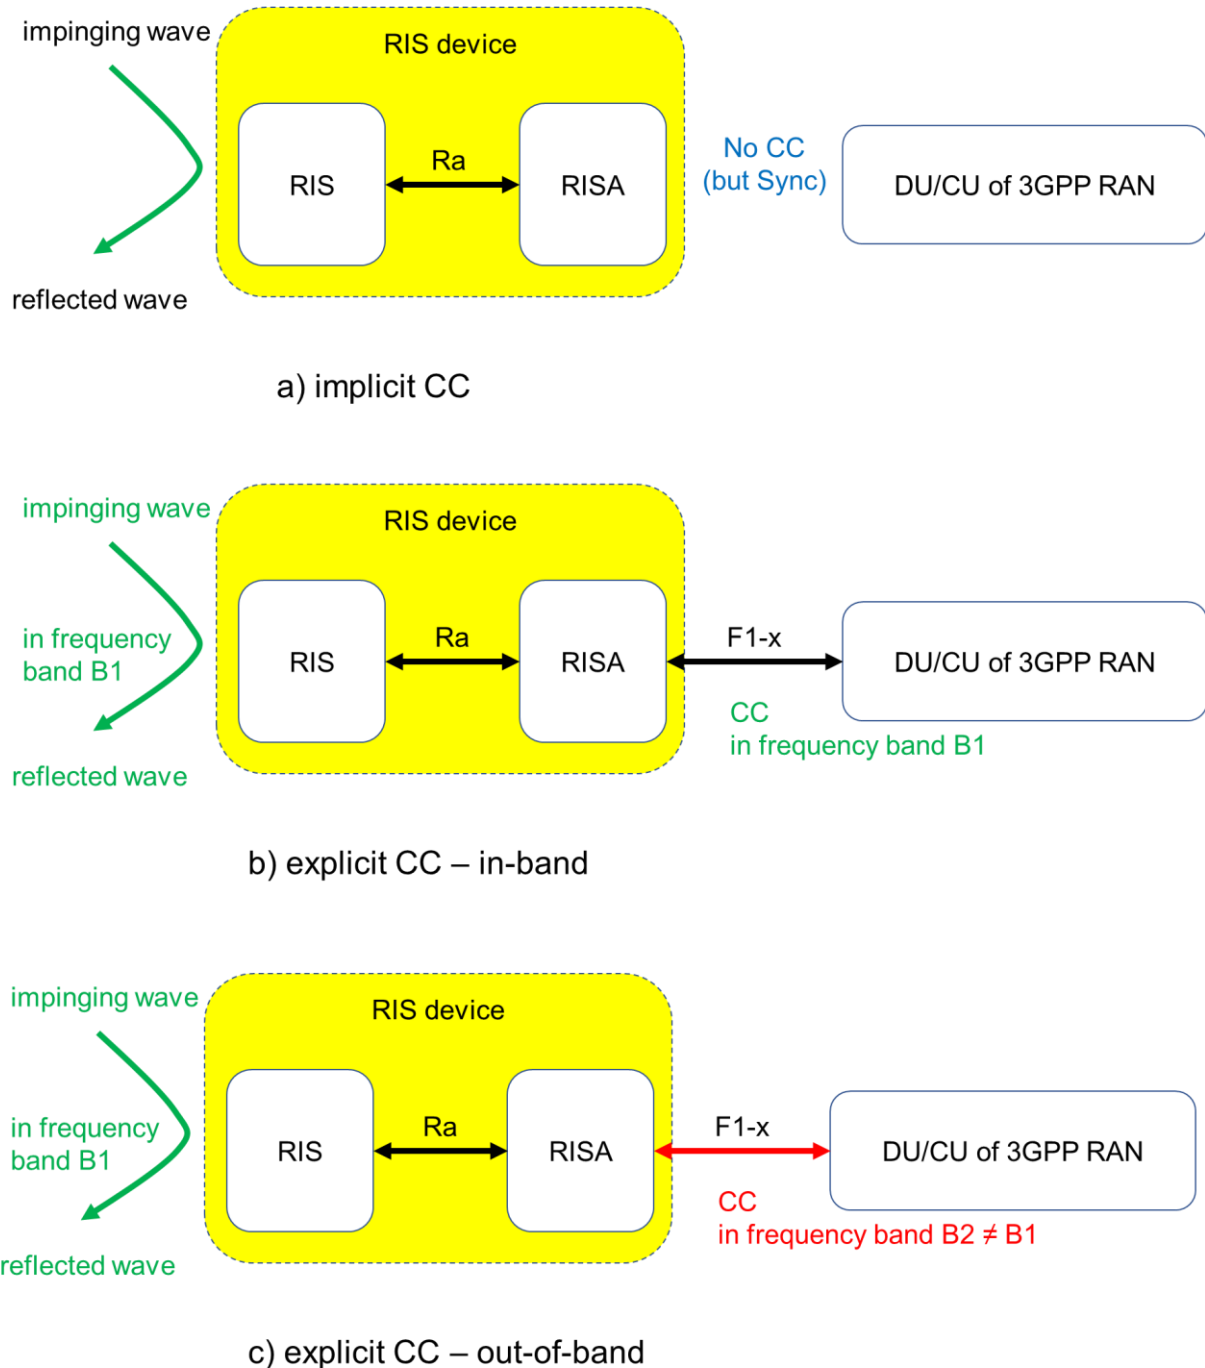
impinging wave

RIS device

RIS

Ra

RISA

No CC
(but Sync)

DU/CU of 3GPP RAN

reflected wave

a) implicit CC

impinging wave

RIS device

in frequency band B1

RIS

Ra

RISA

F1-x

DU/CU of 3GPP RAN

CC
in frequency band B1

reflected wave

b) explicit CC – in-band

impinging wave

RIS device

in frequency band B1

RIS

Ra

RISA

F1-x

DU/CU of 3GPP RAN

CC
in frequency band B2 ≠ B1

reflected wave

c) explicit CC – out-of-band